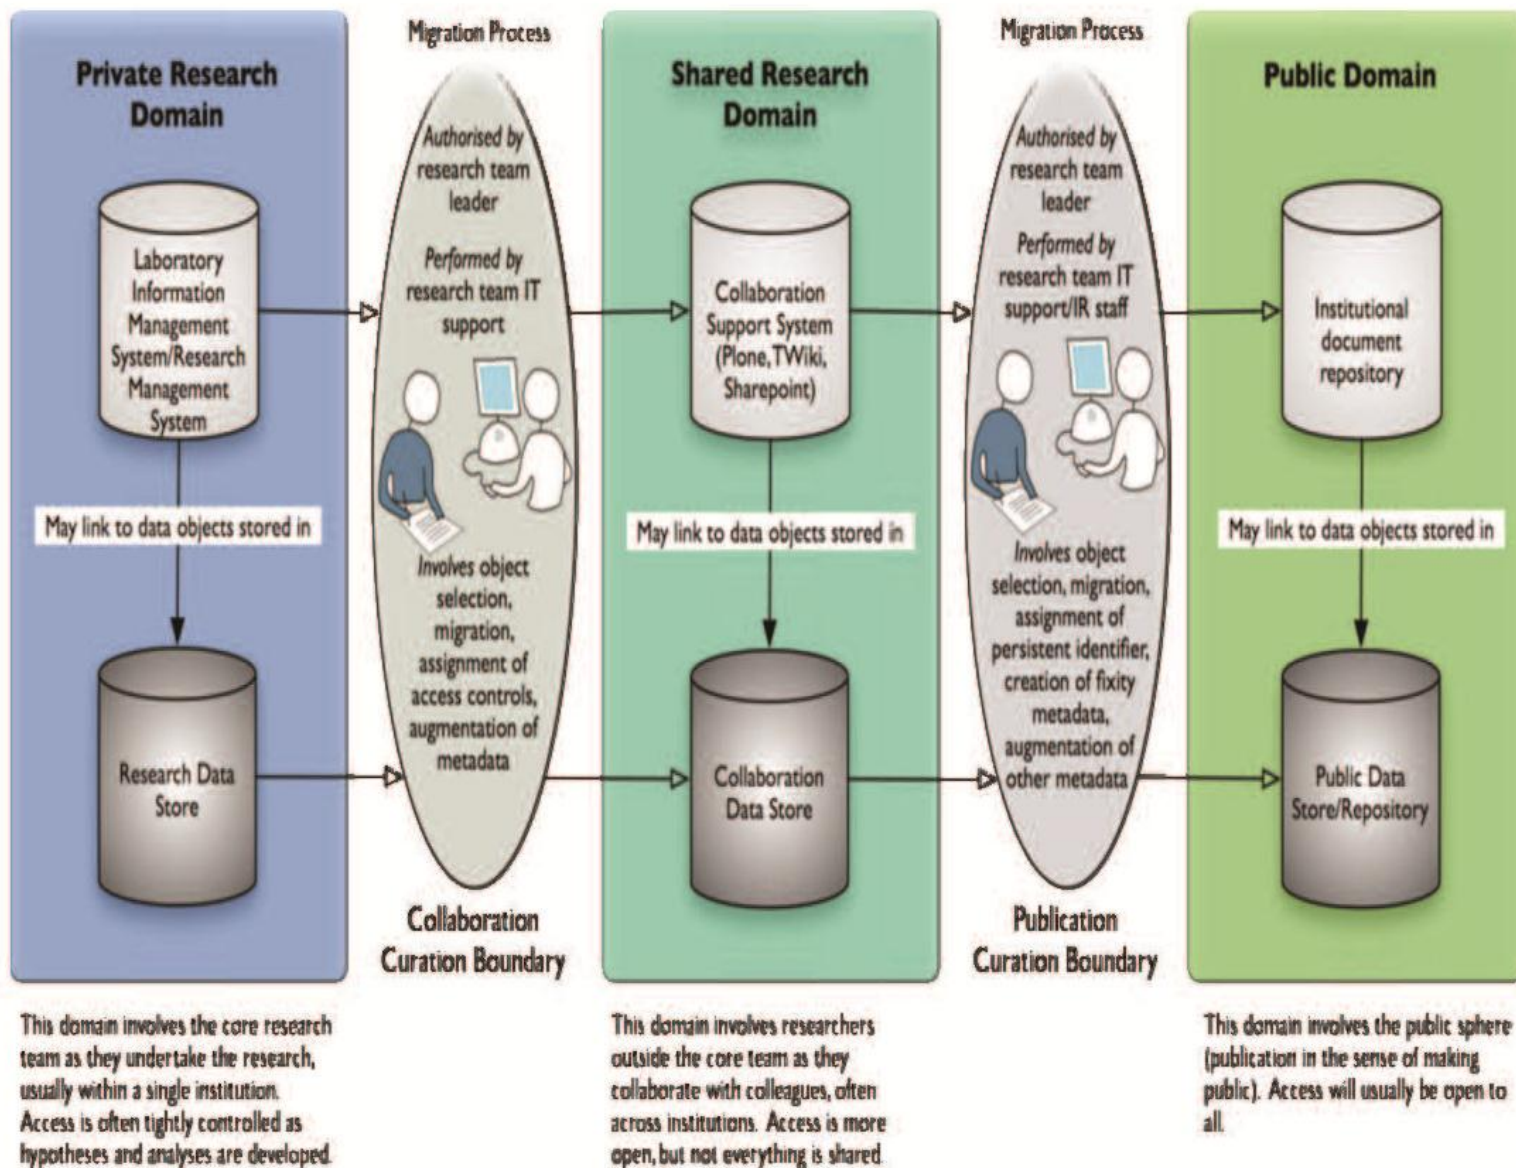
Private Research Domain

Laboratory Information Management System/Research Management System

May link to data objects stored in

Research Data Store

This domain involves the core research team as they undertake the research, usually within a single institution. Access is often tightly controlled as hypotheses and analyses are developed.

Migration Process

Authorised by research team leader

Performed by research team IT support

Involves object selection, migration, assignment of access controls, augmentation of metadata

Collaboration Curation Boundary

Shared Research Domain

Collaboration Support System (Plone, TWiki, Sharepoint)

May link to data objects stored in

Collaboration Data Store

This domain involves researchers outside the core team as they collaborate with colleagues, often across institutions. Access is more open, but not everything is shared

Migration Process

Authorised by research team leader

Performed by research team IT support/IR staff

Involves object selection, migration, assignment of persistent identifier, creation of fixity metadata, augmentation of other metadata

Publication Curation Boundary

Public Domain

Institutional document repository

May link to data objects stored in

Public Data Store/Repository

This domain involves the public sphere (publication in the sense of making public). Access will usually be open to all.